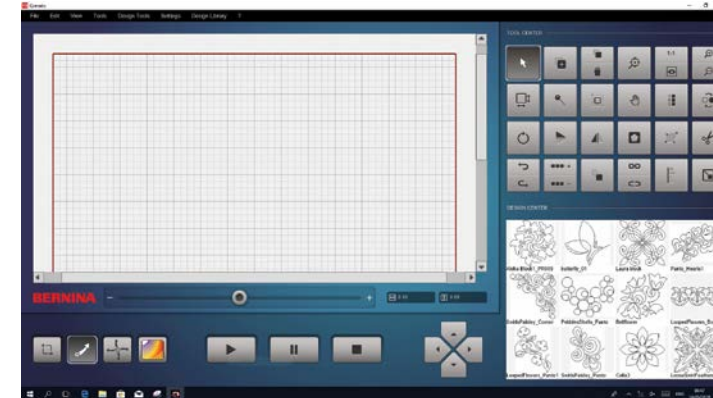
Q-matic

File Edit View Tools Design Tools Settings Design Library ?

TOOL CENTER

1:1

DESIGN CENTER

Aloha Block1_PR005 butterfly_01 Laura block Paris_Hearts1

DoubleDaisy_Corner PebblesSlash_Panto Bellflower LoopedFlowers_Bo

LoopedFlowers_Panto1 DoubleHearts_Panto Calla1 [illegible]

BERNINA

-

+

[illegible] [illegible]